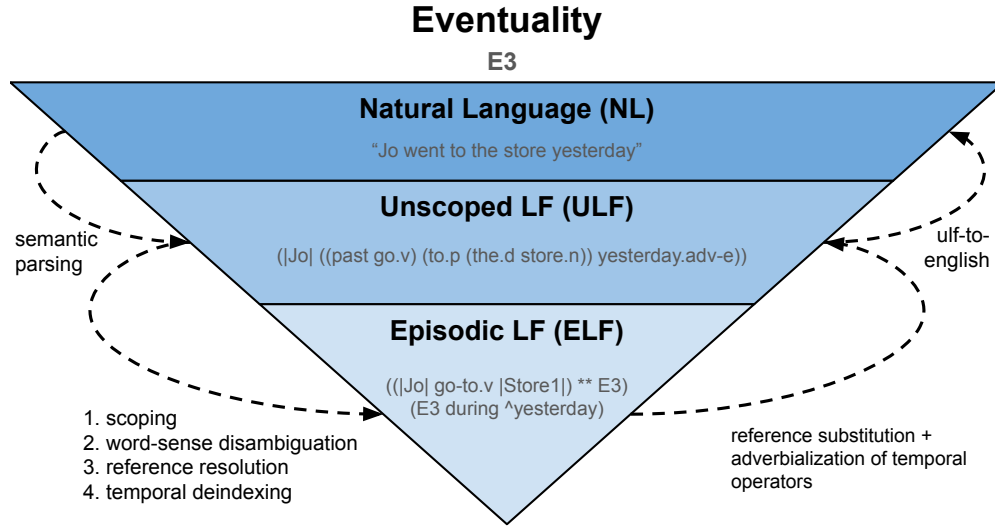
Eventuality

E3

Natural Language (NL)

"Jo went to the store yesterday"

Unscoped LF (ULF)

(|Jo| ((past go.v) (to.p (the.d store.n)) yesterday.adv-e))

Episodic LF (ELF)

((|Jo| go-to.v |Store1|) ** E3)
(E3 during ^yesterday)

semantic parsing

1. scoping
2. word-sense disambiguation
3. reference resolution
4. temporal deindexing

ulf-to-english

reference substitution + adverbialization of temporal operators